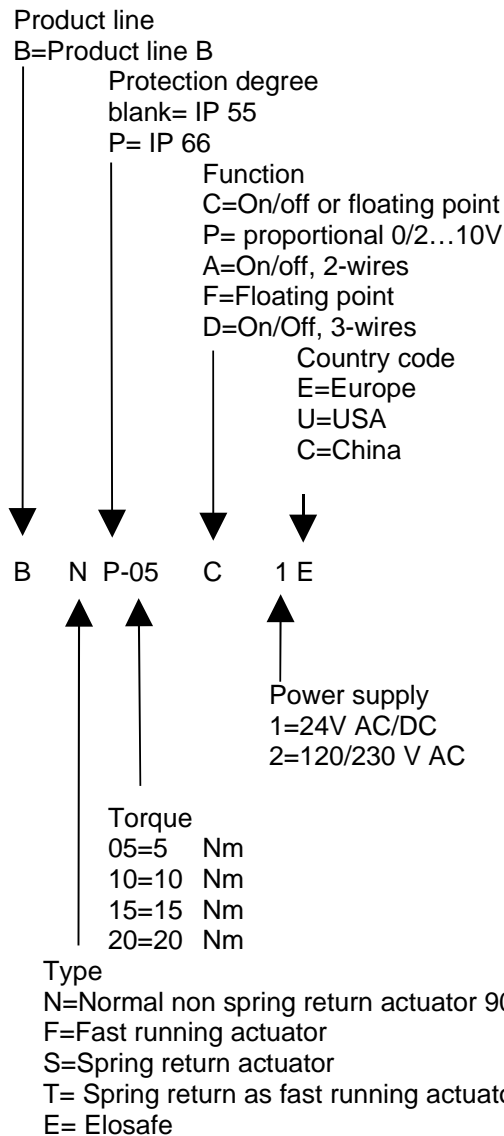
Product line
B=Product line B

Protection degree
blank= IP 55
P= IP 66

Function
C=On/off or floating point
P= proportional 0/2…10V
A=On/off, 2-wires
F=Floating point
D=On/Off, 3-wires

Country code
E=Europe
U=USA
C=China

B N P-05 C 1 E

Power supply
1=24V AC/DC
2=120/230 V AC

Torque
05=5 Nm
10=10 Nm
15=15 Nm
20=20 Nm

Type
N=Normal non spring return actuator 9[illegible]
F=Fast running actuator
S=Spring return actuator
T= Spring return as fast running actuat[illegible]
E= Elosafe